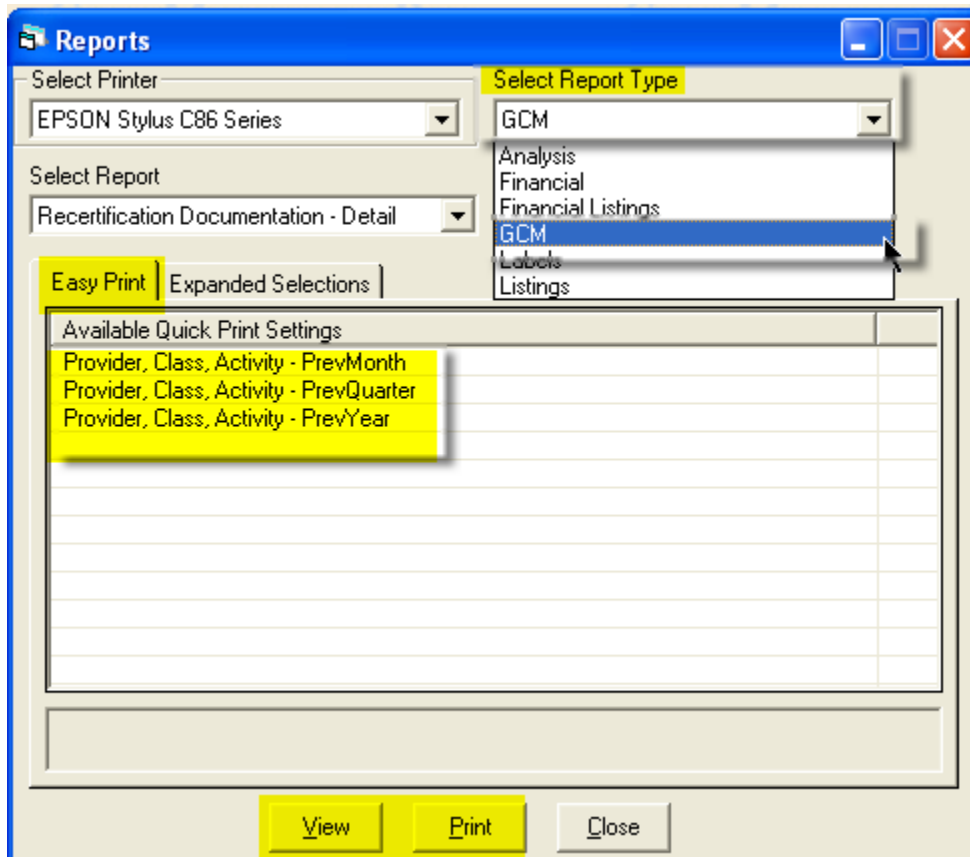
Reports

Select Printer
EPSON Stylus C86 Series

Select Report Type
GCM
Analysis
Financial
Financial Listings
GCM
Labels
Listings

Select Report
Recertification Documentation - Detail

Easy Print
Expanded Selections

| Available Quick Print Settings | |
|---|---|
| Provider, Class, Activity - PrevMonth | |
| Provider, Class, Activity - PrevQuarter | |
| Provider, Class, Activity - PrevYear | |

View
Print
Close